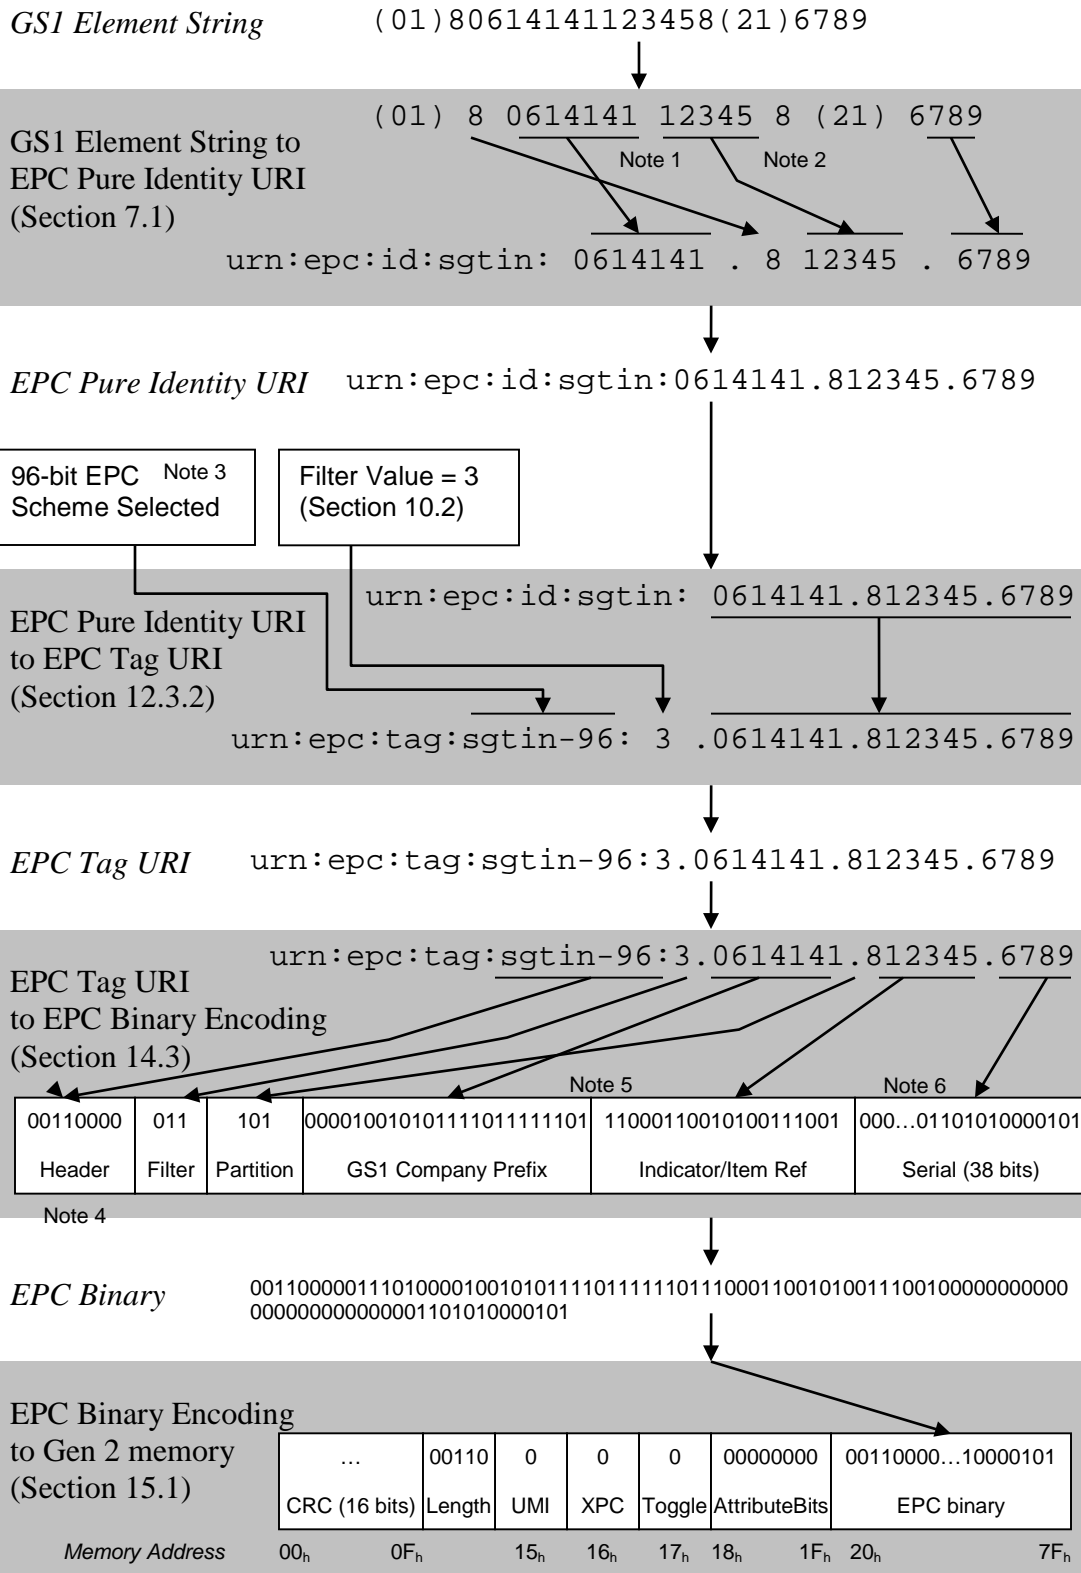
GS1 Element String (01)80614141123458(21)6789

GS1 Element String to EPC Pure Identity URI (Section 7.1)

(01) 8 0614141 12345 8 (21) 6789

Note 1 Note 2

urn:epc:id:sgtin: 0614141 . 8 12345 . 6789

EPC Pure Identity URI urn:epc:id:sgtin:0614141.812345.6789

96-bit EPC Scheme Selected Note 3

Filter Value = 3 (Section 10.2)

EPC Pure Identity URI to EPC Tag URI (Section 12.3.2)

urn:epc:id:sgtin: 0614141.812345.6789

urn:epc:tag:sgtin-96: 3 .0614141.812345.6789

EPC Tag URI urn:epc:tag:sgtin-96:3.0614141.812345.6789

EPC Tag URI to EPC Binary Encoding (Section 14.3)

urn:epc:tag:sgtin-96:3.0614141.812345.6789

Note 5 Note 6

| 00110000 | 011 | 101 | 000010010101111011111101 | 11000110010100111001 | 000…01101010000101 |
|---|---|---|---|---|---|
| Header | Filter | Partition | GS1 Company Prefix | Indicator/Item Ref | Serial (38 bits) |

Note 4

EPC Binary 001100000111010000100101010111101111110111000110010100111001000000000000000000000000001101010000101

EPC Binary Encoding to Gen 2 memory (Section 15.1)

| … | 00110 | 0 | 0 | 0 | 00000000 | 00110000…10000101 |
|---|---|---|---|---|---|---|
| CRC (16 bits) | Length | UMI | XPC | Toggle | AttributeBits | EPC binary |

Memory Address $00_h$ $0F_h$ $15_h$ $16_h$ $17_h$ $18_h$ $1F_h$ $20_h$ $7F_h$